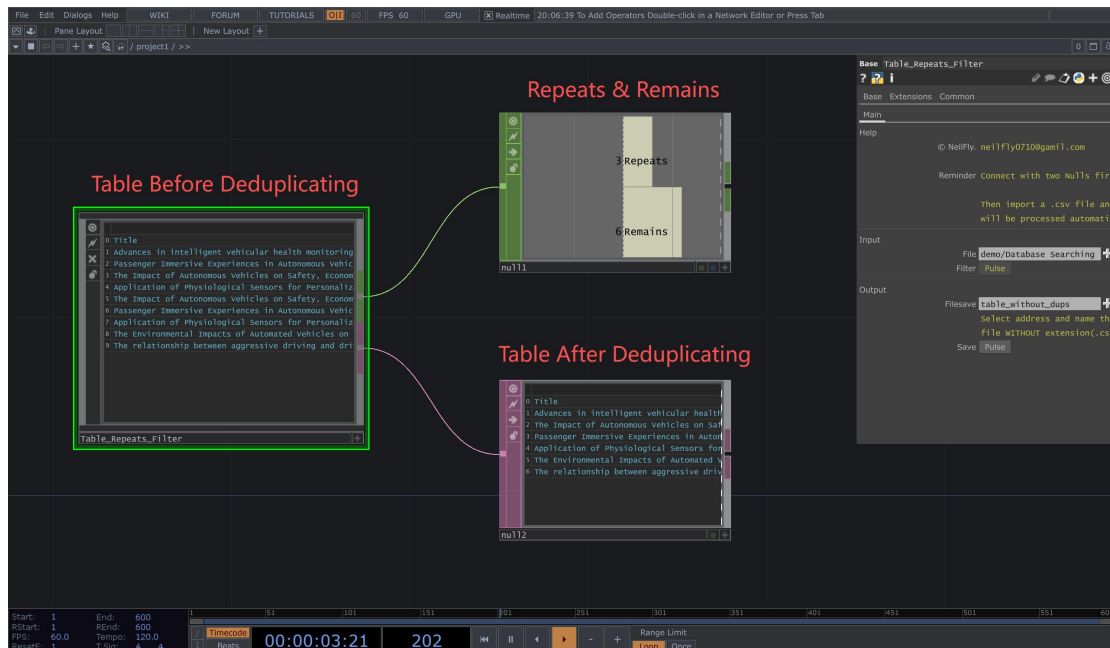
File Edit Dialogs Help WIKI FORUM TUTORIALS OI 60 FPS 60 GPU Realtime 20:06:39 To Add Operators Double-click in a Network Editor or Press Tab

Pane Layout New Layout

/ project1 / >>

Repeats & Remains

3 Repeats

6 Remains

null1

Table Before Deduplicating

| 0 | Title |
|---|---|
| 1 | Advances in intelligent vehicular health monitoring |
| 2 | Passenger Immersive Experiences in Autonomous Vehic |
| 3 | The Impact of Autonomous Vehicles on Safety, Econom |
| 4 | Application of Physiological Sensors for Personaliz |
| 5 | The Impact of Autonomous Vehicles on Safety, Econom |
| 6 | Passenger Immersive Experiences in Autonomous Vehic |
| 7 | Application of Physiological Sensors for Personaliz |
| 8 | The Environmental Impacts of Automated Vehicles on |
| 9 | The relationship between aggressive driving and dri |

Table_Repeats_Filter

Table After Deduplicating

| 0 | Title |
|---|---|
| 1 | Advances in intelligent vehicular health |
| 2 | The Impact of Autonomous Vehicles on Saf |
| 3 | Passenger Immersive Experiences in Auton |
| 4 | Application of Physiological Sensors for |
| 5 | The Environmental Impacts of Automated V |
| 6 | The relationship between aggressive driv |

null2

Base Table_Repeats_Filter

Base Extensions Common

Main

Help

© NeilFly. neilfly07108@gamil.com

Reminder Connect with two Nulls fir

Then import a .csv file an will be processed automati

Input

File demo/Database Searching

Filter Pulse

Output

Filesave table_without_dups

Select address and name th file WITHOUT extension(.cs

Save Pulse

Start: 1 End: 600
RStart: 1 REnd: 600
FPS: 60.0 Tempo: 120.0
ResetF: 1 T Sig: 4 4

1 51 101 151 201 251 301 351 401 451 501 551 60

Timecode
Beats

00:00:03:21

202

Range Limit
Loop Once